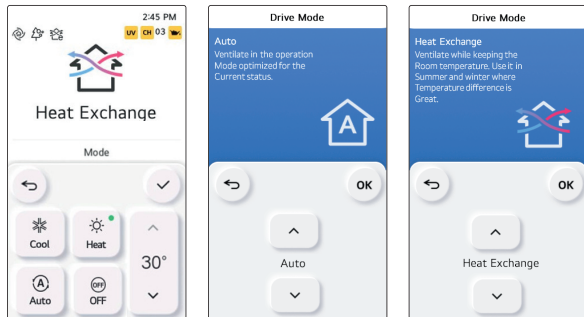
2:45 PM
UV CH 03

Heat Exchange

Mode

Cool

Heat

30°

Auto

OFF

Drive Mode

Auto

Ventilate in the operation Mode optimized for the Current status.

OK

Auto

Drive Mode

Heat Exchange

Ventilate while keeping the Room temperature. Use it in Summer and winter where Temperature difference is Great.

OK

Heat Exchange